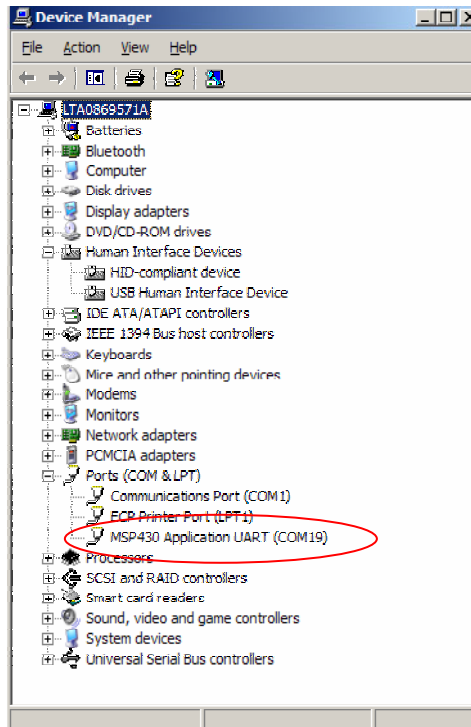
Device Manager

File Action View Help

LTA0869571A
Batteries
Bluetooth
Computer
Disk drives
Display adapters
DVD/CD-ROM drives
Human Interface Devices
HID-compliant device
USB Human Interface Device
IDE ATA/ATAPI controllers
IEEE 1394 Bus host controllers
Keyboards
Mice and other pointing devices
Modems
Monitors
Network adapters
PCMCIA adapters
Ports (COM & LPT)
Communications Port (COM1)
ECP Printer Port (LPT1)
MSP430 Application UART (COM19)
Processors
SCSI and RAID controllers
Smart card readers
Sound, video and game controllers
System devices
Universal Serial Bus controllers